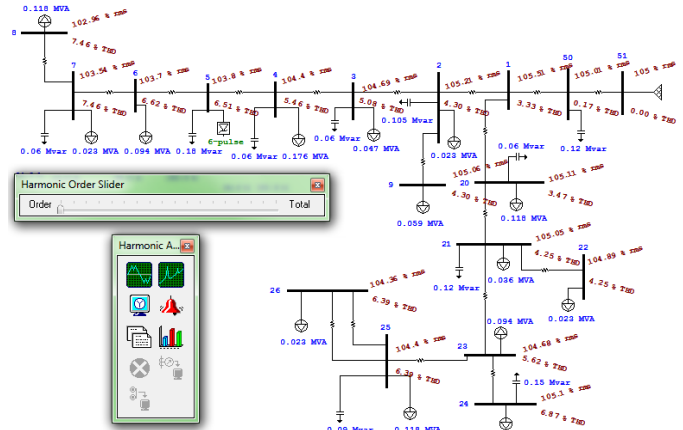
0.118 MVA
102.96 % rms
8
7.46 % THD
7
103.54 % rms
6
103.7 % rms
5
103.8 % rms
4
104.4 % rms
3
104.69 % rms
2
105.21 % rms
1
105.51 % rms
50
105.01 % rms
51
105 % rms
7.46 % THD
6.62 % THD
6.51 % THD
5.46 % THD
5.08 % THD
4.30 % THD
3.33 % THD
0.17 % THD
0.00 % THD
6-pulse
0.06 Mvar
0.023 MVA
0.094 MVA
0.18 Mvar
0.06 Mvar
0.176 MVA
0.06 Mvar
0.047 MVA
0.105 Mvar
0.023 MVA
0.06 Mvar
0.12 Mvar
Harmonic Order Slider
Order
Total
9
105.06 % rms
4.30 % THD
20
105.11 % rms
3.47 % THD
0.059 MVA
0.118 MVA
Harmonic A...
21
105.05 % rms
4.25 % THD
22
104.89 % rms
4.25 % THD
0.12 Mvar
0.036 MVA
0.023 MVA
26
104.36 % rms
6.39 % THD
0.023 MVA
25
104.4 % rms
6.39 % THD
0.094 MVA
23
104.68 % rms
5.62 % THD
0.15 Mvar
24
105.1 % rms
6.87 % THD
0.09 Mvar
0.118 MVA